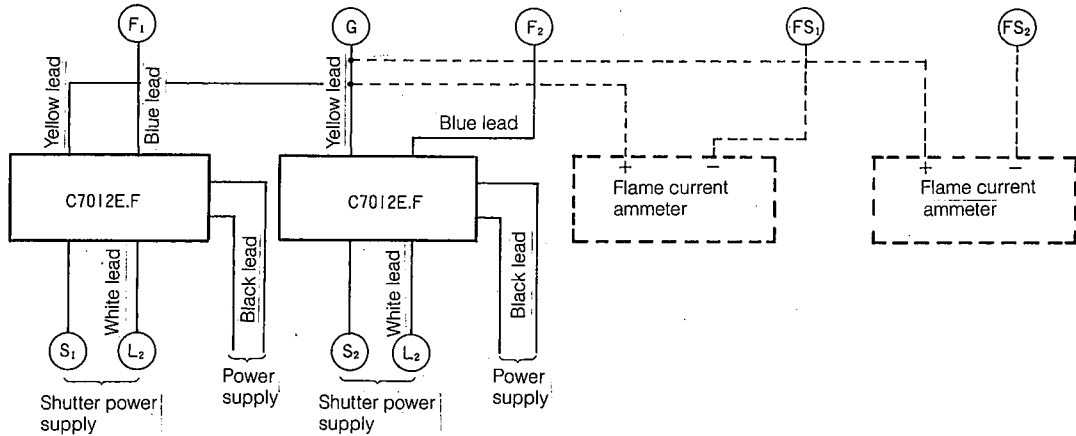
$F_1$
G
$F_2$
$FS_1$
$FS_2$

Yellow lead
Blue lead
Yellow lead
Blue lead

C7012E.F
C7012E.F

+ −
Flame current ammeter
+ −
Flame current ammeter

White lead
Black lead
White lead
Black lead

$S_1$
$L_2$
$S_2$
$L_2$

Shutter power supply
Power supply
Shutter power supply
Power supply